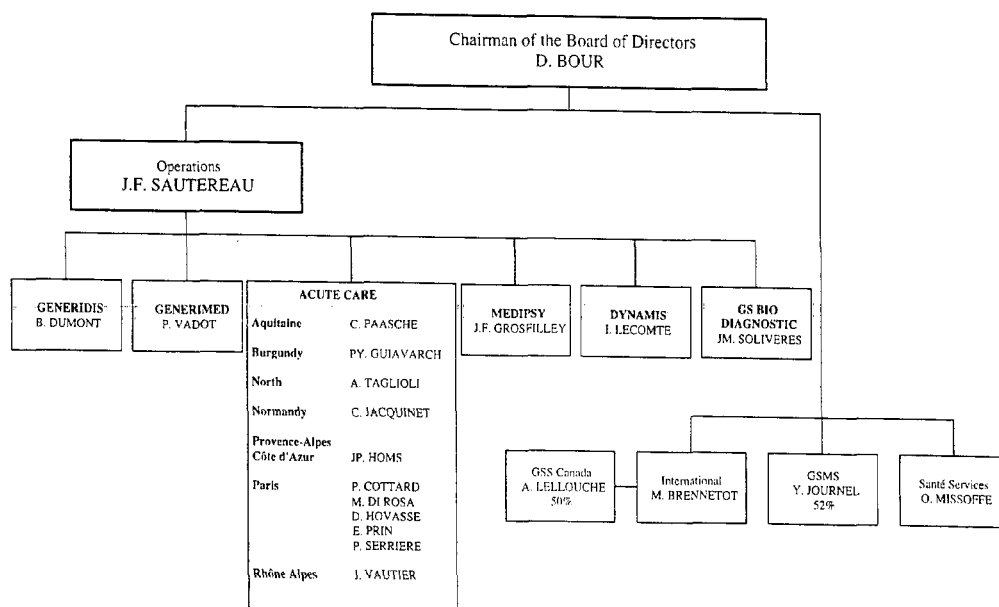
Chairman of the Board of Directors
D. BOUR

Operations
J.F. SAUTEREAU

GENERIDIS
B. DUMONT

GENERIMED
P. VADOT

ACUTE CARE

| | |
|---|---|
| Aquitaine | C. PAASCHE |
| Burgundy | PY. GUIAVARCH |
| North | A. TAGLIOLI |
| Normandy | C. JACQUINET |
| Provence-Alpes Côte d'Azur | JP. HOMS |
| Paris | P. COTTARD<br>M. DI ROSA<br>D. HOVASSE<br>E. PRIN<br>P. SERRIERE |
| Rhône Alpes | J. VAUTIER |

MEDIPSY
J.F. GROSFILLEY

DYNAMIS
I. LECOMTE

GS BIO DIAGNOSTIC
JM. SOLIVERES

GSS Canada
A. LELLOUCHE
50%

International
M. BRENNETOT

GSMS
Y. JOURNEL
52%

Santé Services
O. MISSOFFE